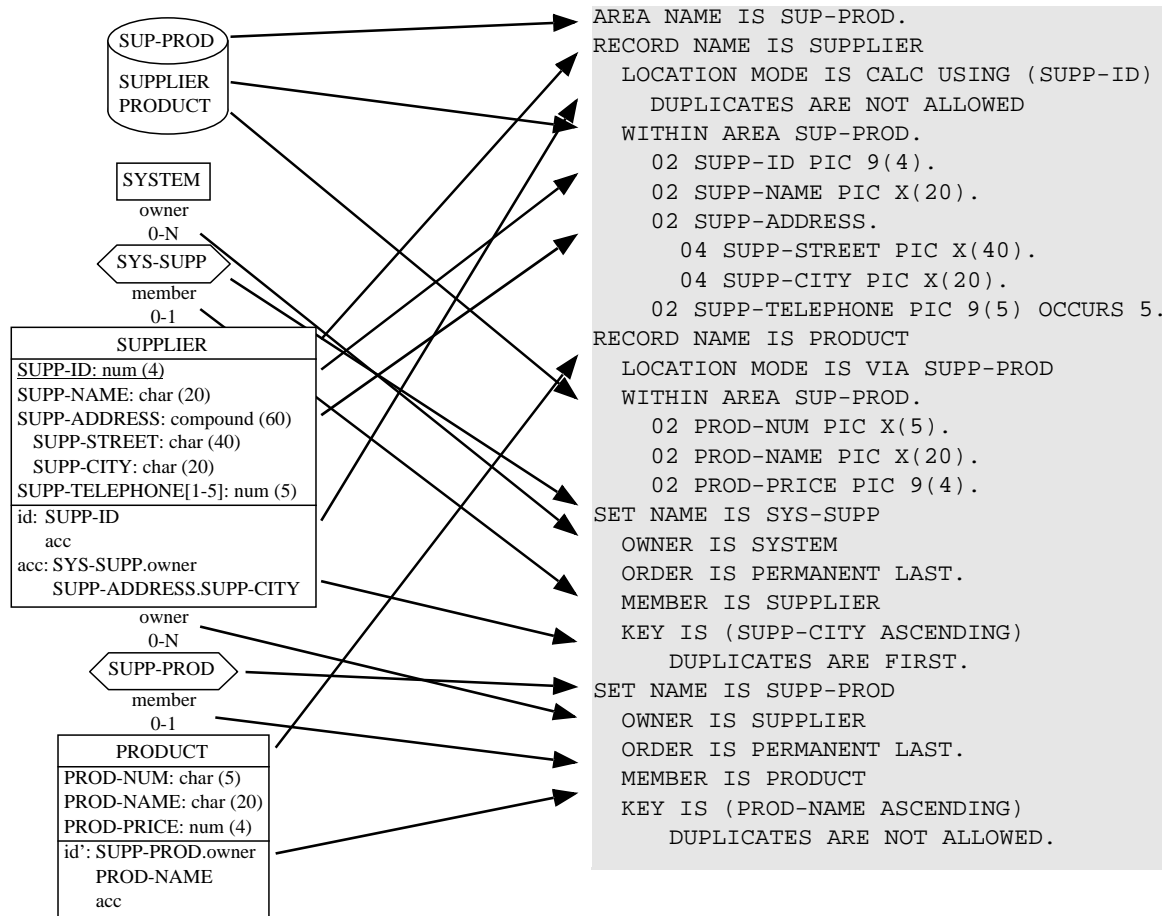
SUP-PROD
SUPPLIER
PRODUCT

SYSTEM
owner
0-N
SYS-SUPP
member
0-1

| SUPPLIER |
|---|
| SUPP-ID: num (4) |
| SUPP-NAME: char (20) |
| SUPP-ADDRESS: compound (60) |
| SUPP-STREET: char (40) |
| SUPP-CITY: char (20) |
| SUPP-TELEPHONE[1-5]: num (5) |
| id: SUPP-ID |
| acc |
| acc: SYS-SUPP.owner |
| SUPP-ADDRESS.SUPP-CITY |

owner
0-N
SUPP-PROD
member
0-1

| PRODUCT |
|---|
| PROD-NUM: char (5) |
| PROD-NAME: char (20) |
| PROD-PRICE: num (4) |
| id': SUPP-PROD.owner |
| PROD-NAME |
| acc |

AREA NAME IS SUP-PROD.
RECORD NAME IS SUPPLIER
LOCATION MODE IS CALC USING (SUPP-ID)
DUPLICATES ARE NOT ALLOWED
WITHIN AREA SUP-PROD.
02 SUPP-ID PIC 9(4).
02 SUPP-NAME PIC X(20).
02 SUPP-ADDRESS.
04 SUPP-STREET PIC X(40).
04 SUPP-CITY PIC X(20).
02 SUPP-TELEPHONE PIC 9(5) OCCURS 5.
RECORD NAME IS PRODUCT
LOCATION MODE IS VIA SUPP-PROD
WITHIN AREA SUP-PROD.
02 PROD-NUM PIC X(5).
02 PROD-NAME PIC X(20).
02 PROD-PRICE PIC 9(4).
SET NAME IS SYS-SUPP
OWNER IS SYSTEM
ORDER IS PERMANENT LAST.
MEMBER IS SUPPLIER
KEY IS (SUPP-CITY ASCENDING)
DUPLICATES ARE FIRST.
SET NAME IS SUPP-PROD
OWNER IS SUPPLIER
ORDER IS PERMANENT LAST.
MEMBER IS PRODUCT
KEY IS (PROD-NAME ASCENDING)
DUPLICATES ARE NOT ALLOWED.